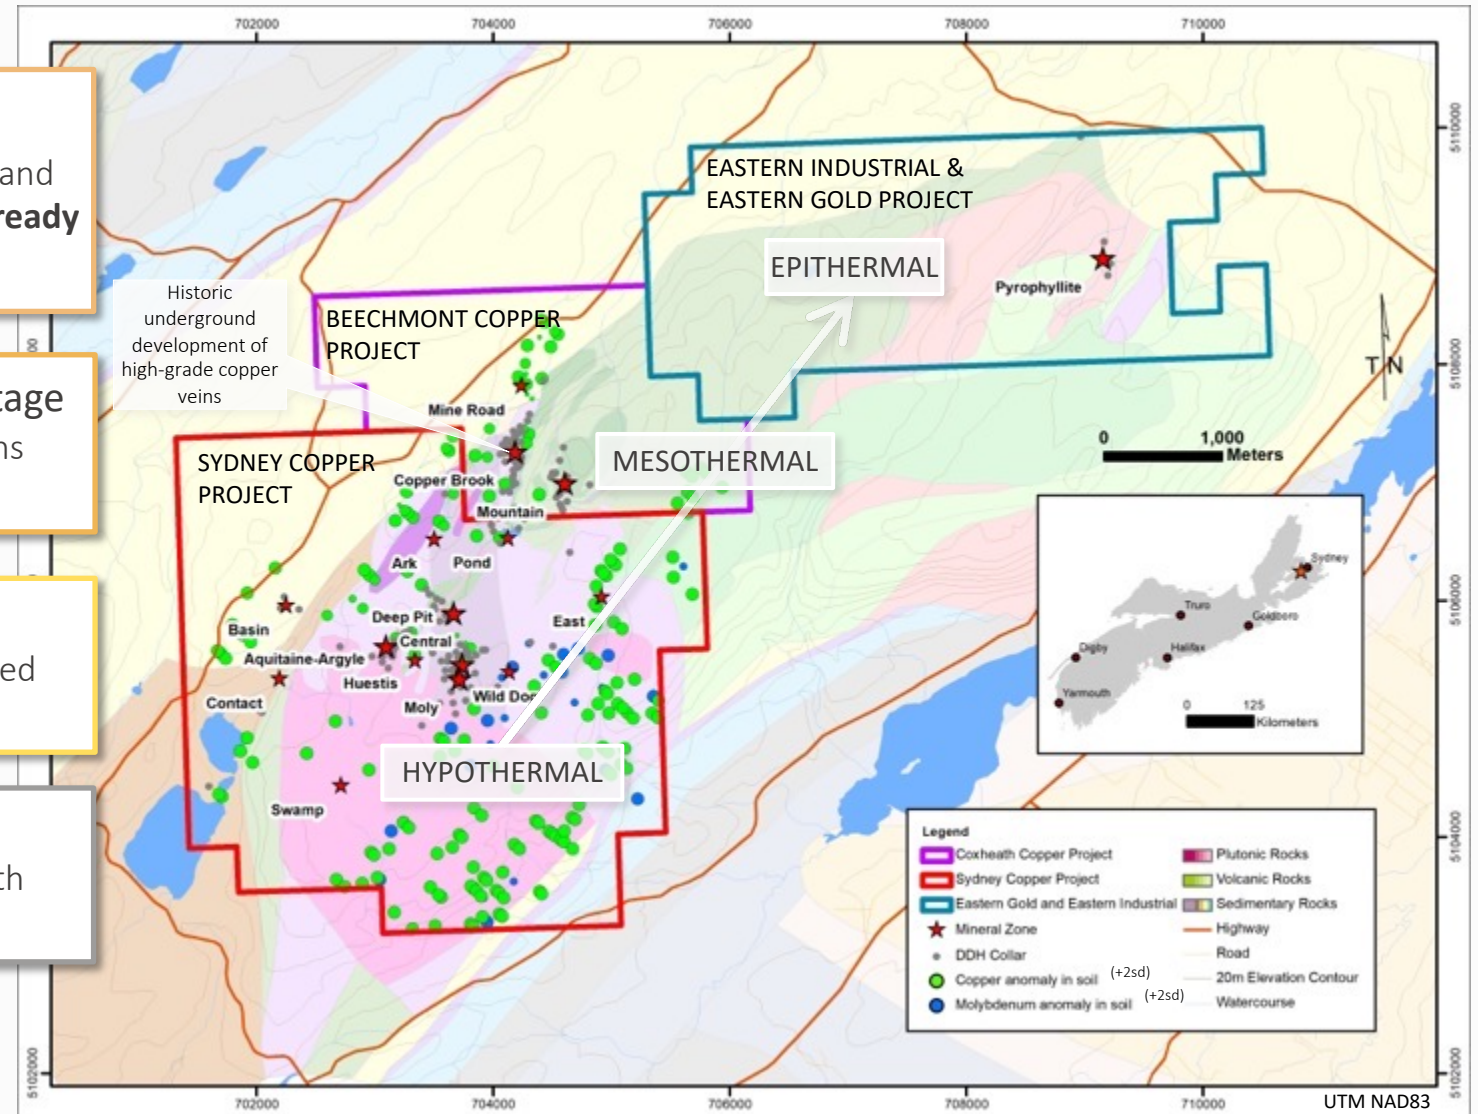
702000 704000 706000 708000 710000

and
ready

age
ns

ed

th

Historic underground development of high-grade copper veins

BEECHMONT COPPER PROJECT

EASTERN INDUSTRIAL & EASTERN GOLD PROJECT

EPITHERMAL

Pyrophyllite

SYDNEY COPPER PROJECT

Mine Road

Copper Brook

Mountain

MESOTHERMAL

Ark

Pond

Basin

Deep Pit

East

Central

Aquitaine-Argyle

Huestis

Wild Dog

Contact

Moly

HYPOTHERMAL

Swamp

T N

0 1,000 Meters

Sydney
Truro
Goldboro
Digby
Halifax
Yarmouth
0 125 Kilometers

Legend
Coxheath Copper Project
Sydney Copper Project
Eastern Gold and Eastern Industrial
Mineral Zone
DDH Collar
Copper anomaly in soil (+2sd)
Molybdenum anomaly in soil (+2sd)
Plutonic Rocks
Volcanic Rocks
Sedimentary Rocks
Highway
Road
20m Elevation Contour
Watercourse

5110000
5108000
5106000
5104000
5102000

702000 704000 706000 708000 710000

UTM NAD83